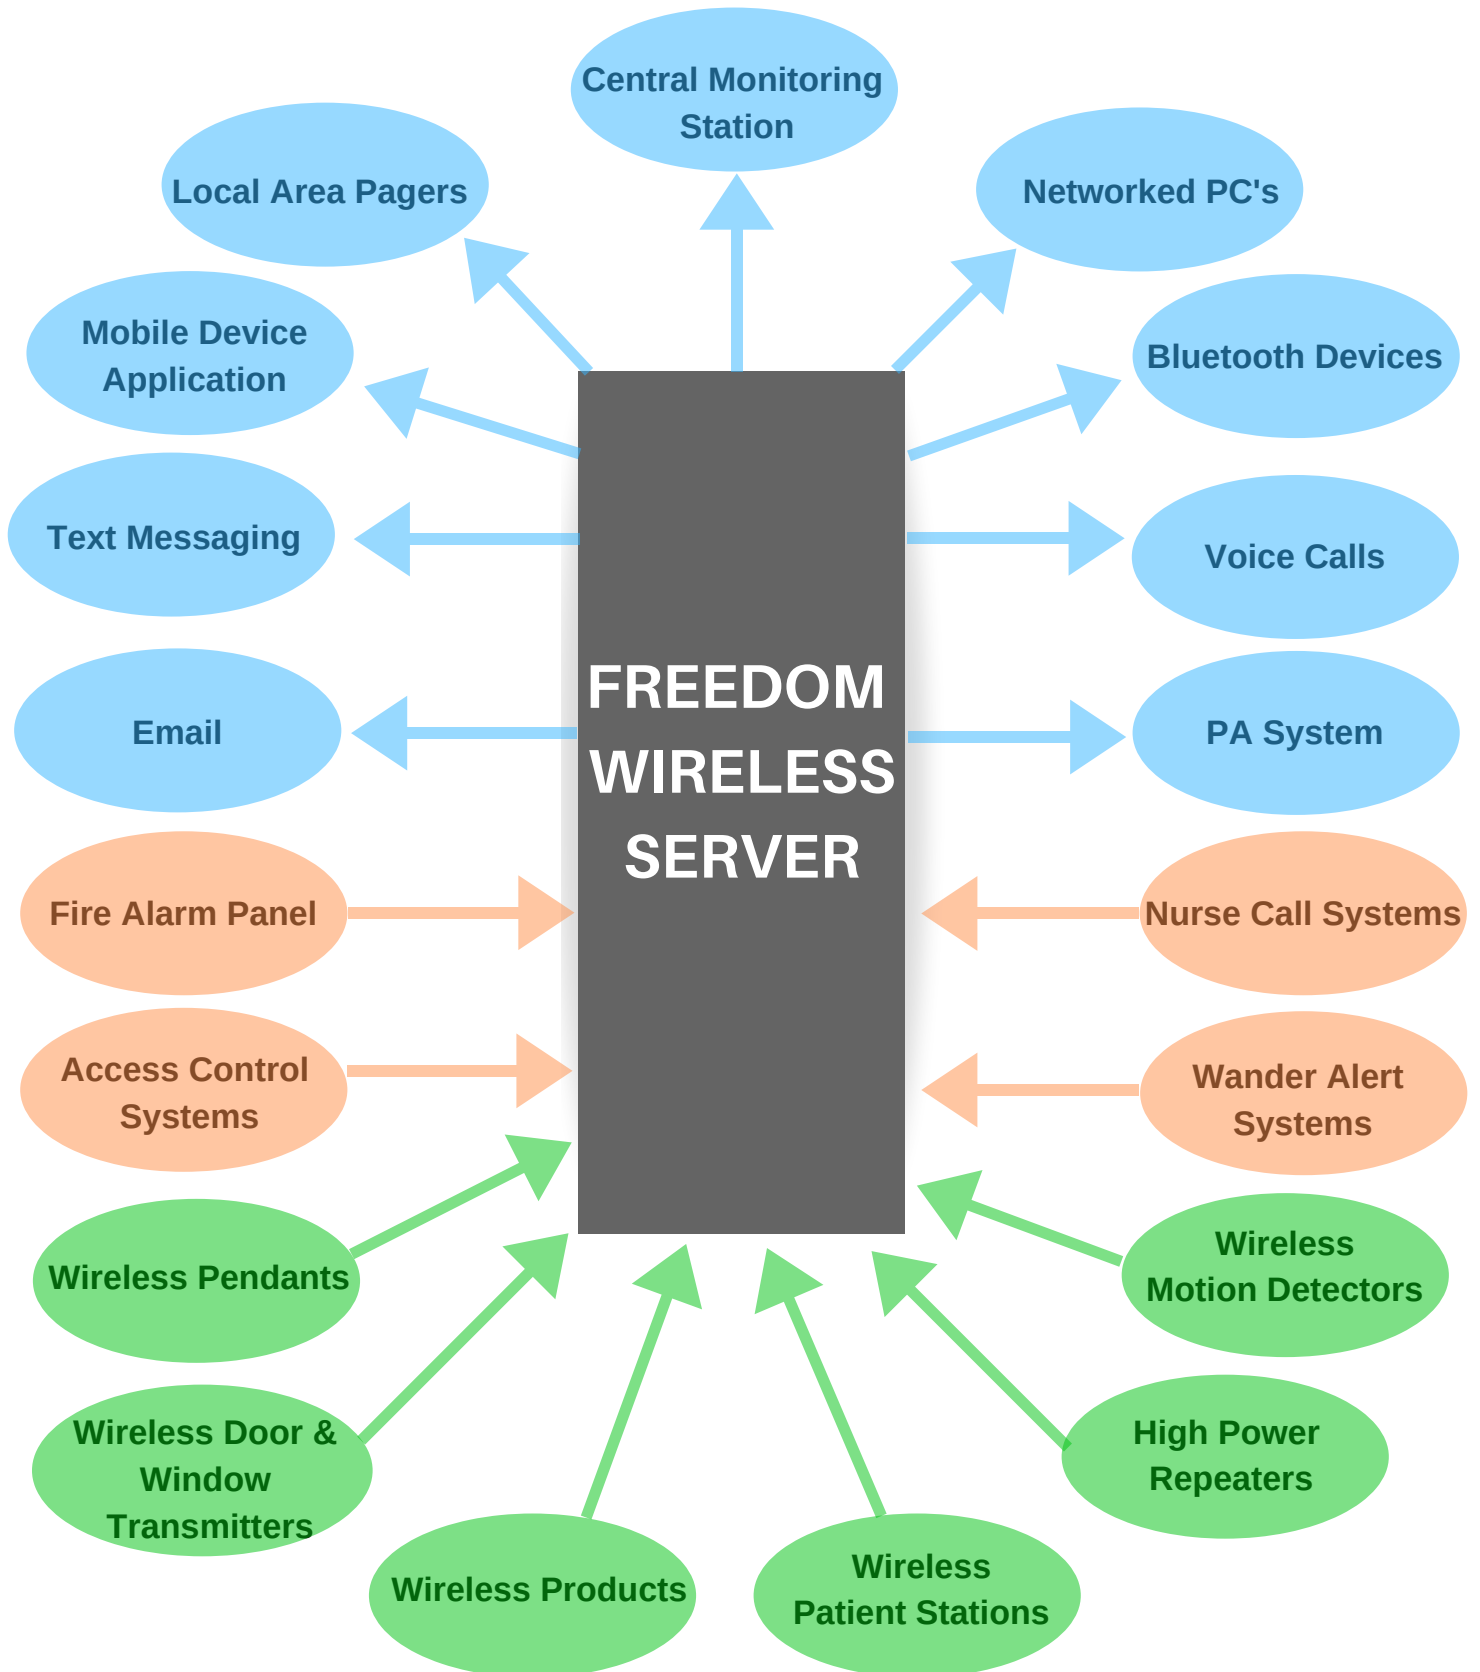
Central Monitoring Station

Local Area Pagers

Networked PC's

Mobile Device Application

Bluetooth Devices

Text Messaging

Voice Calls

Email

FREEDOM WIRELESS SERVER

PA System

Fire Alarm Panel

Nurse Call Systems

Access Control Systems

Wander Alert Systems

Wireless Pendants

Wireless Motion Detectors

Wireless Door & Window Transmitters

High Power Repeaters

Wireless Products

Wireless Patient Stations